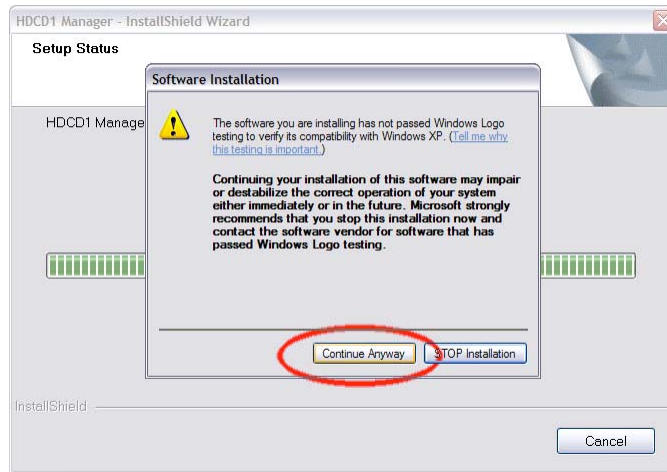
HDCD1 Manager - InstallShield Wizard

Setup Status

HDCD1 Manage

Software Installation

The software you are installing has not passed Windows Logo testing to verify its compatibility with Windows XP. (Tell me why this testing is important.)

Continuing your installation of this software may impair or destabilize the correct operation of your system either immediately or in the future. Microsoft strongly recommends that you stop this installation now and contact the software vendor for software that has passed Windows Logo testing.

Continue Anyway

STOP Installation

InstallShield

Cancel